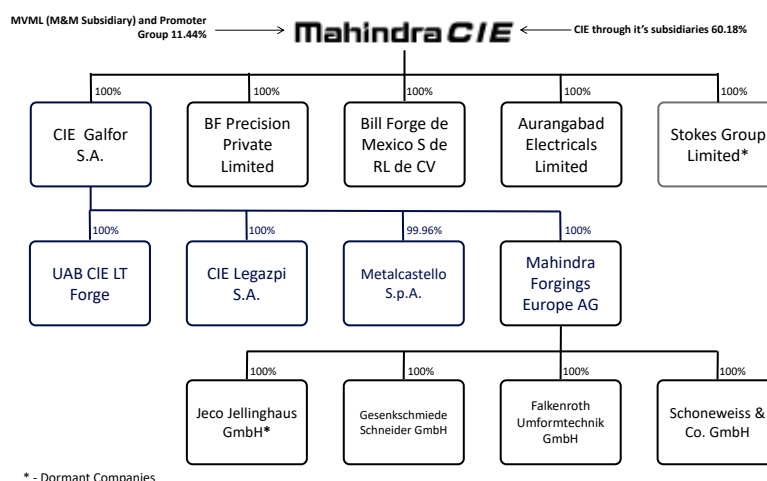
MVML (M&M Subsidiary) and Promoter Group 11.44%

Mahindra CIE

CIE through it's subsidiaries 60.18%

100%
CIE Galfor S.A.

100%
BF Precision Private Limited

100%
Bill Forge de Mexico S de RL de CV

100%
Aurangabad Electricals Limited

100%
Stokes Group Limited*

100%
UAB CIE LT Forge

100%
CIE Legazpi S.A.

99.96%
Metalcastello S.p.A.

100%
Mahindra Forgings Europe AG

100%
Jeco Jellinghaus GmbH*

100%
Gesenkschmiede Schneider GmbH

100%
Falkenroth Umformtechnik GmbH

100%
Schoneweiss & Co. GmbH

* - Dormant Companies